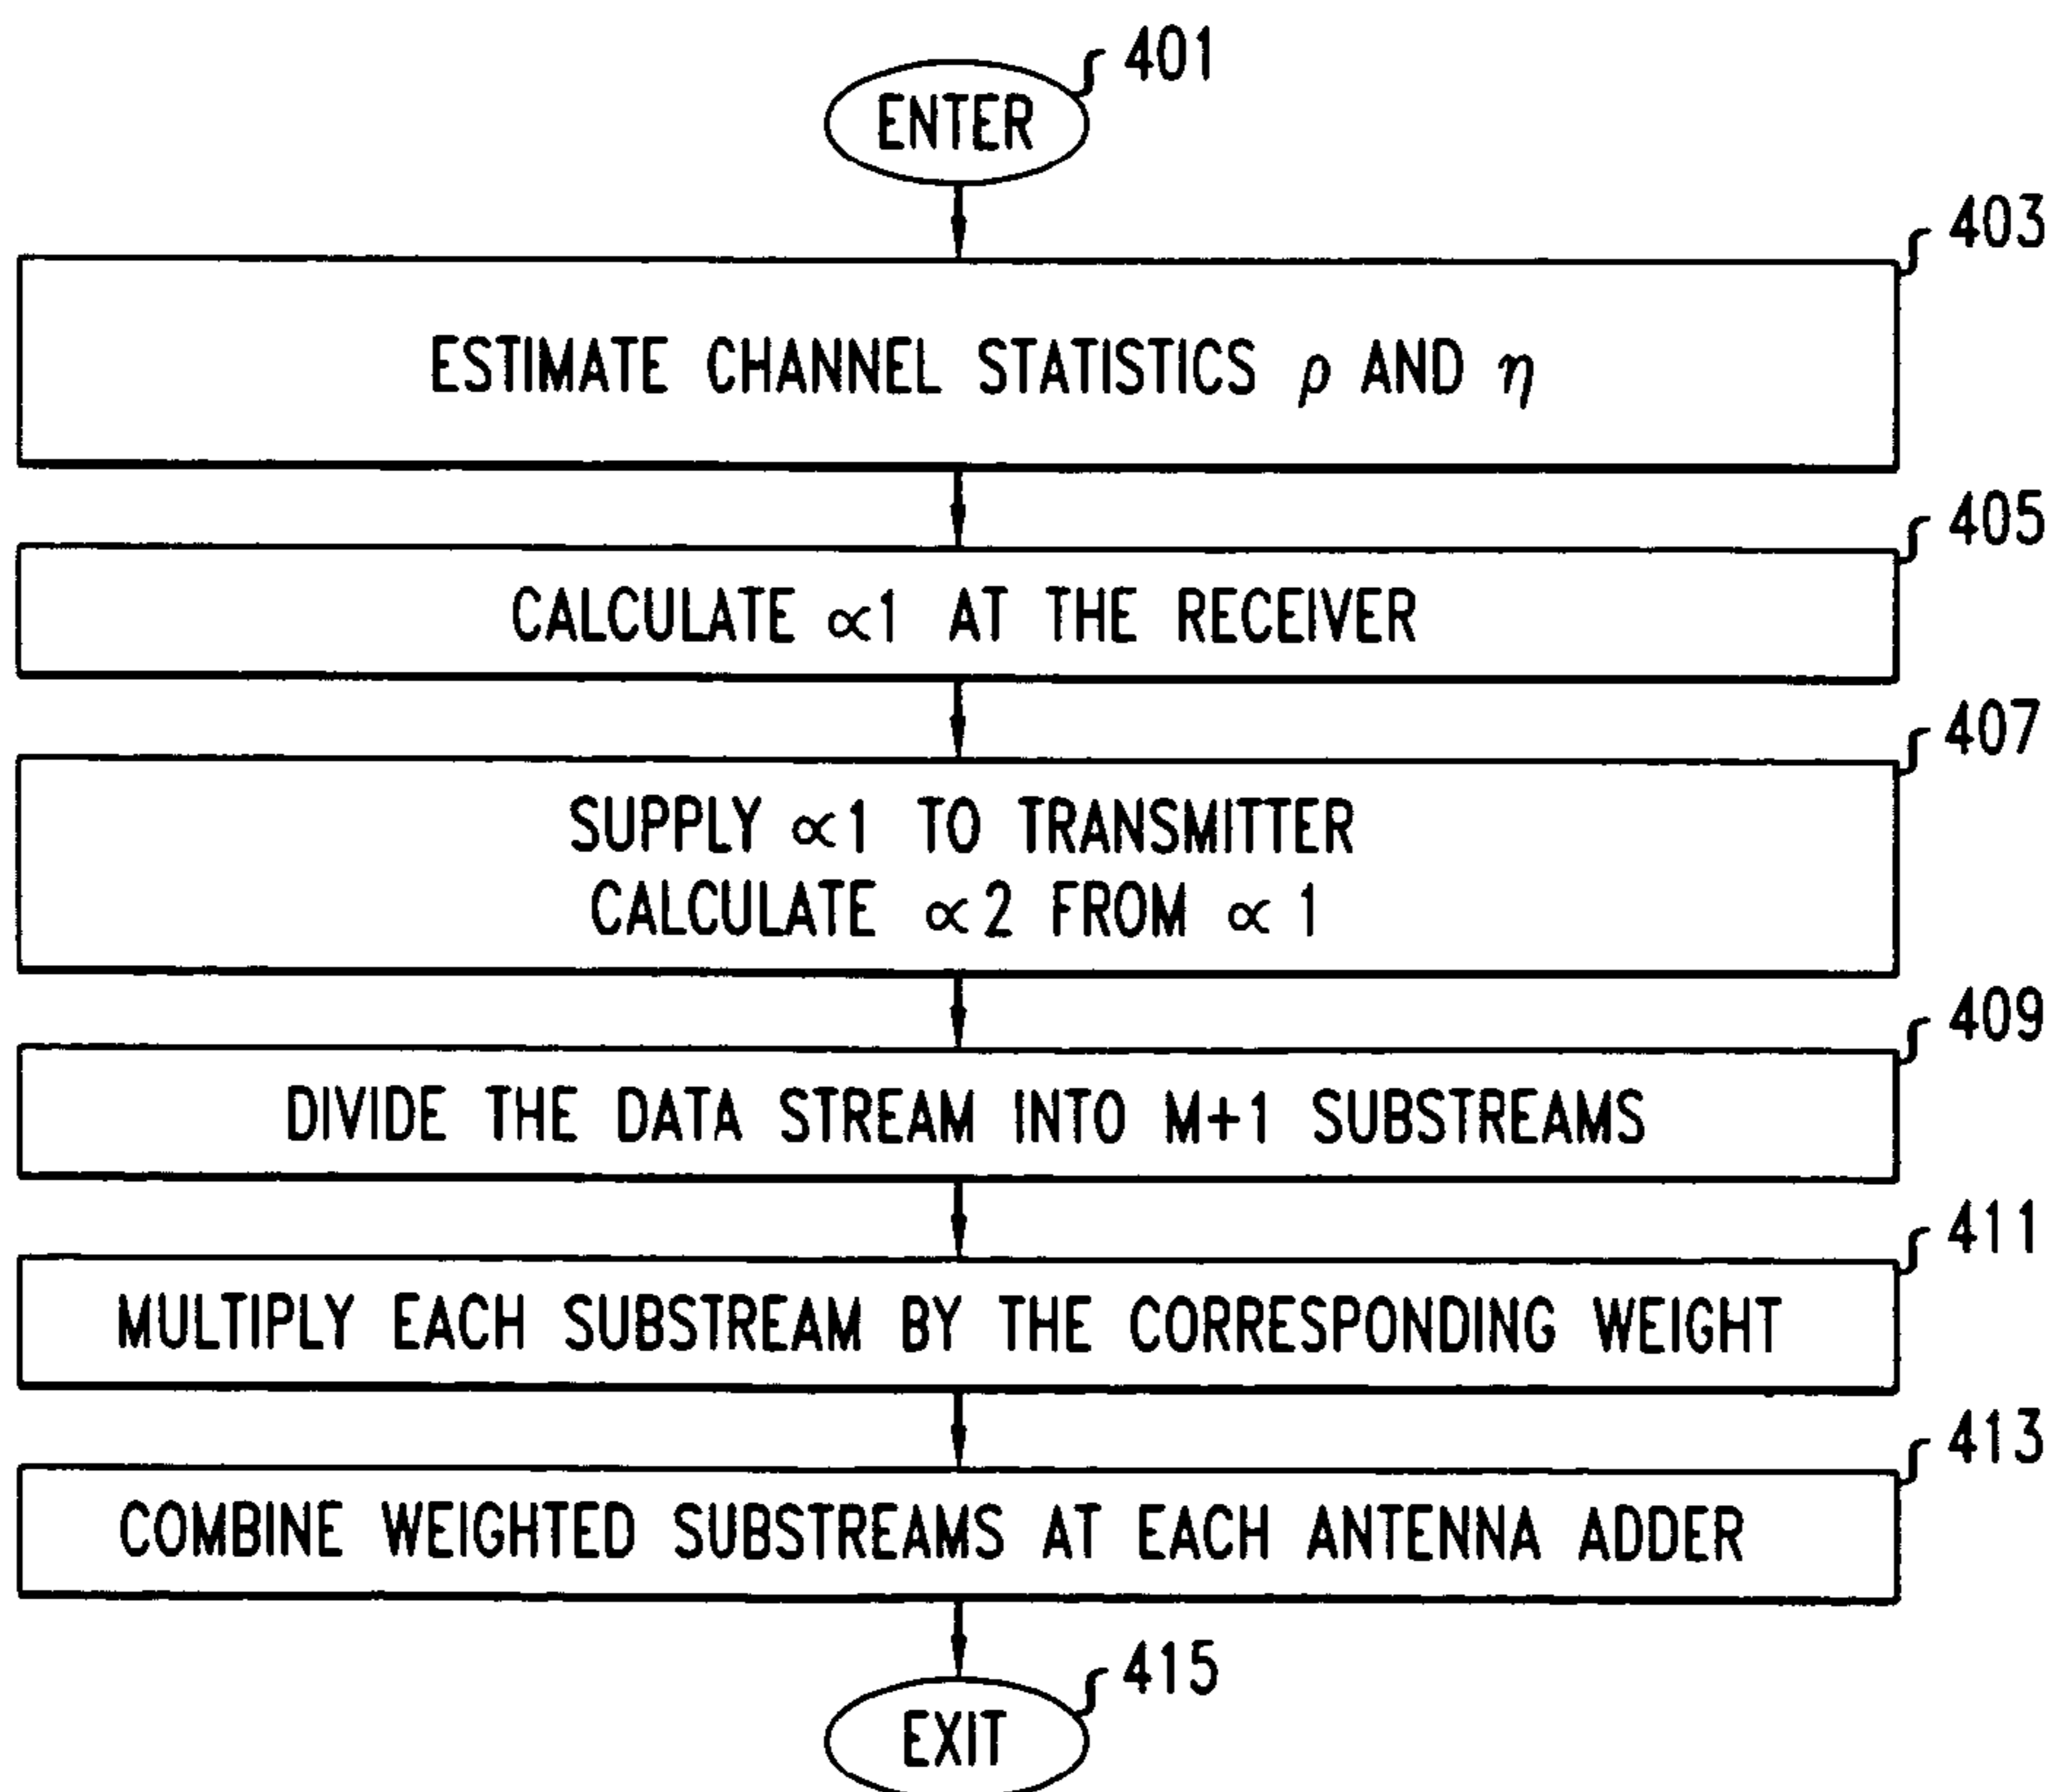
401

ENTER

403

ESTIMATE CHANNEL STATISTICS $\rho$ AND $\eta$

405

CALCULATE $\propto 1$ AT THE RECEIVER

407

SUPPLY $\propto 1$ TO TRANSMITTER
CALCULATE $\propto 2$ FROM $\propto 1$

409

DIVIDE THE DATA STREAM INTO M+1 SUBSTREAMS

411

MULTIPLY EACH SUBSTREAM BY THE CORRESPONDING WEIGHT

413

COMBINE WEIGHTED SUBSTREAMS AT EACH ANTENNA ADDER

415

EXIT